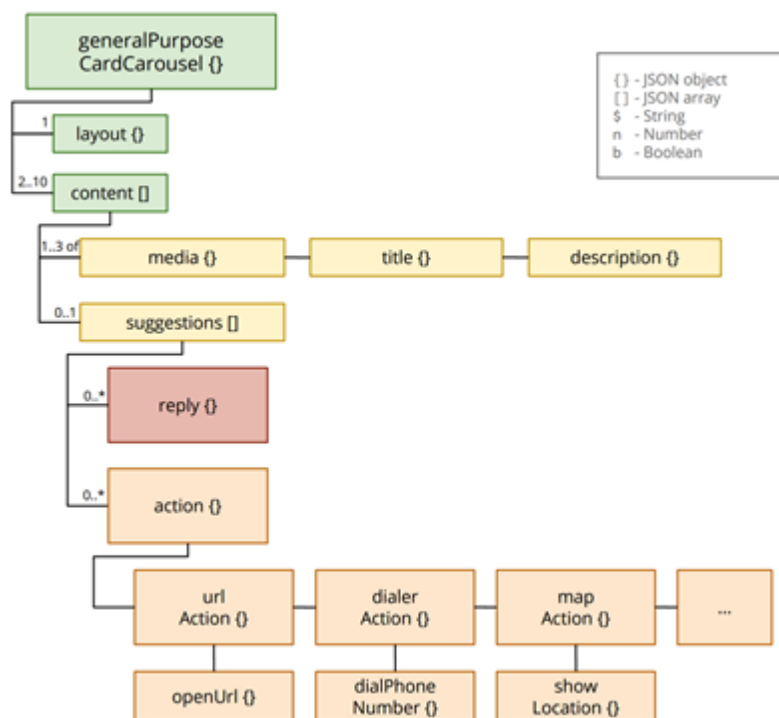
generalPurpose CardCarousel {}

{} - JSON object
[] - JSON array
$ - String
n - Number
b - Boolean

1
layout {}

2..10
content []

1..3 of
media {}
title {}
description {}

0..1
suggestions []

0..*
reply {}

0..*
action {}

url Action {}
dialer Action {}
map Action {}
...

openUrl {}
dialPhone Number {}
show Location {}